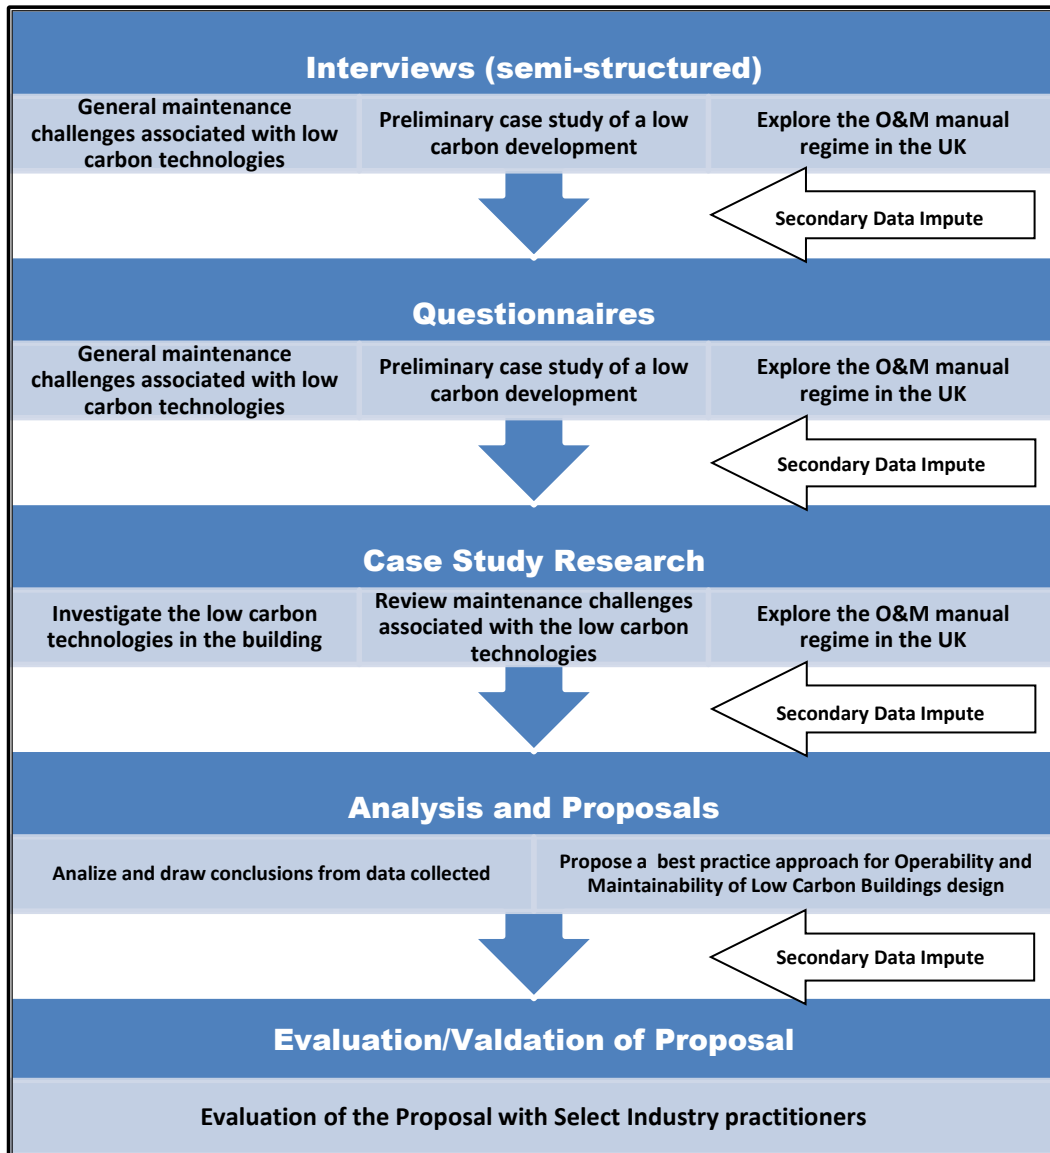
Interviews (semi-structured)

General maintenance challenges associated with low carbon technologies

Preliminary case study of a low carbon development

Explore the O&M manual regime in the UK

Secondary Data Impute

Questionnaires

General maintenance challenges associated with low carbon technologies

Preliminary case study of a low carbon development

Explore the O&M manual regime in the UK

Secondary Data Impute

Case Study Research

Investigate the low carbon technologies in the building

Review maintenance challenges associated with the low carbon technologies

Explore the O&M manual regime in the UK

Secondary Data Impute

Analysis and Proposals

Analize and draw conclusions from data collected

Propose a best practice approach for Operability and Maintainability of Low Carbon Buildings design

Secondary Data Impute

Evaluation/Valdation of Proposal

Evaluation of the Proposal with Select Industry practitioners